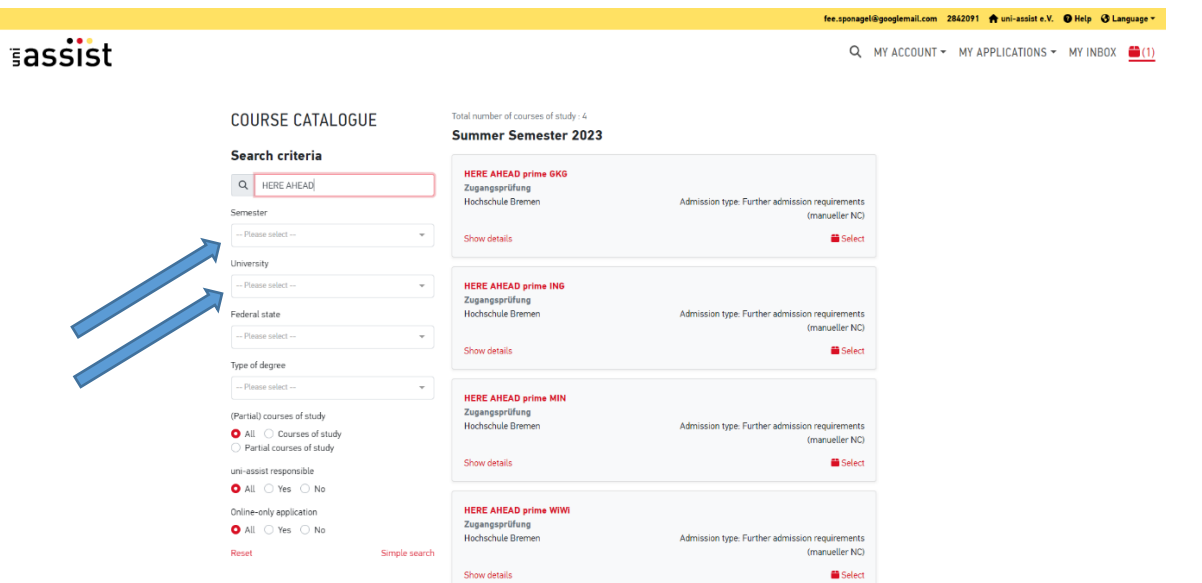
fee.sponagel@googlemail.com 2842091 uni-assist e.V. Help Language

uni assist

MY ACCOUNT MY APPLICATIONS MY INBOX (1)

COURSE CATALOGUE

Search criteria

HERE AHEAD

Semester

-- Please select --

University

-- Please select --

Federal state

-- Please select --

Type of degree

-- Please select --

(Partial) courses of study

All Courses of study Partial courses of study

uni-assist responsible

All Yes No

Online-only application

All Yes No

Reset Simple search

Total number of courses of study : 4

Summer Semester 2023

HERE AHEAD prime GKG
Zugangsprüfung
Hochschule Bremen
Admission type: Further admission requirements (manueller NC)
Show details
Select

HERE AHEAD prime ING
Zugangsprüfung
Hochschule Bremen
Admission type: Further admission requirements (manueller NC)
Show details
Select

HERE AHEAD prime MIN
Zugangsprüfung
Hochschule Bremen
Admission type: Further admission requirements (manueller NC)
Show details
Select

HERE AHEAD prime WIWI
Zugangsprüfung
Hochschule Bremen
Admission type: Further admission requirements (manueller NC)
Show details
Select